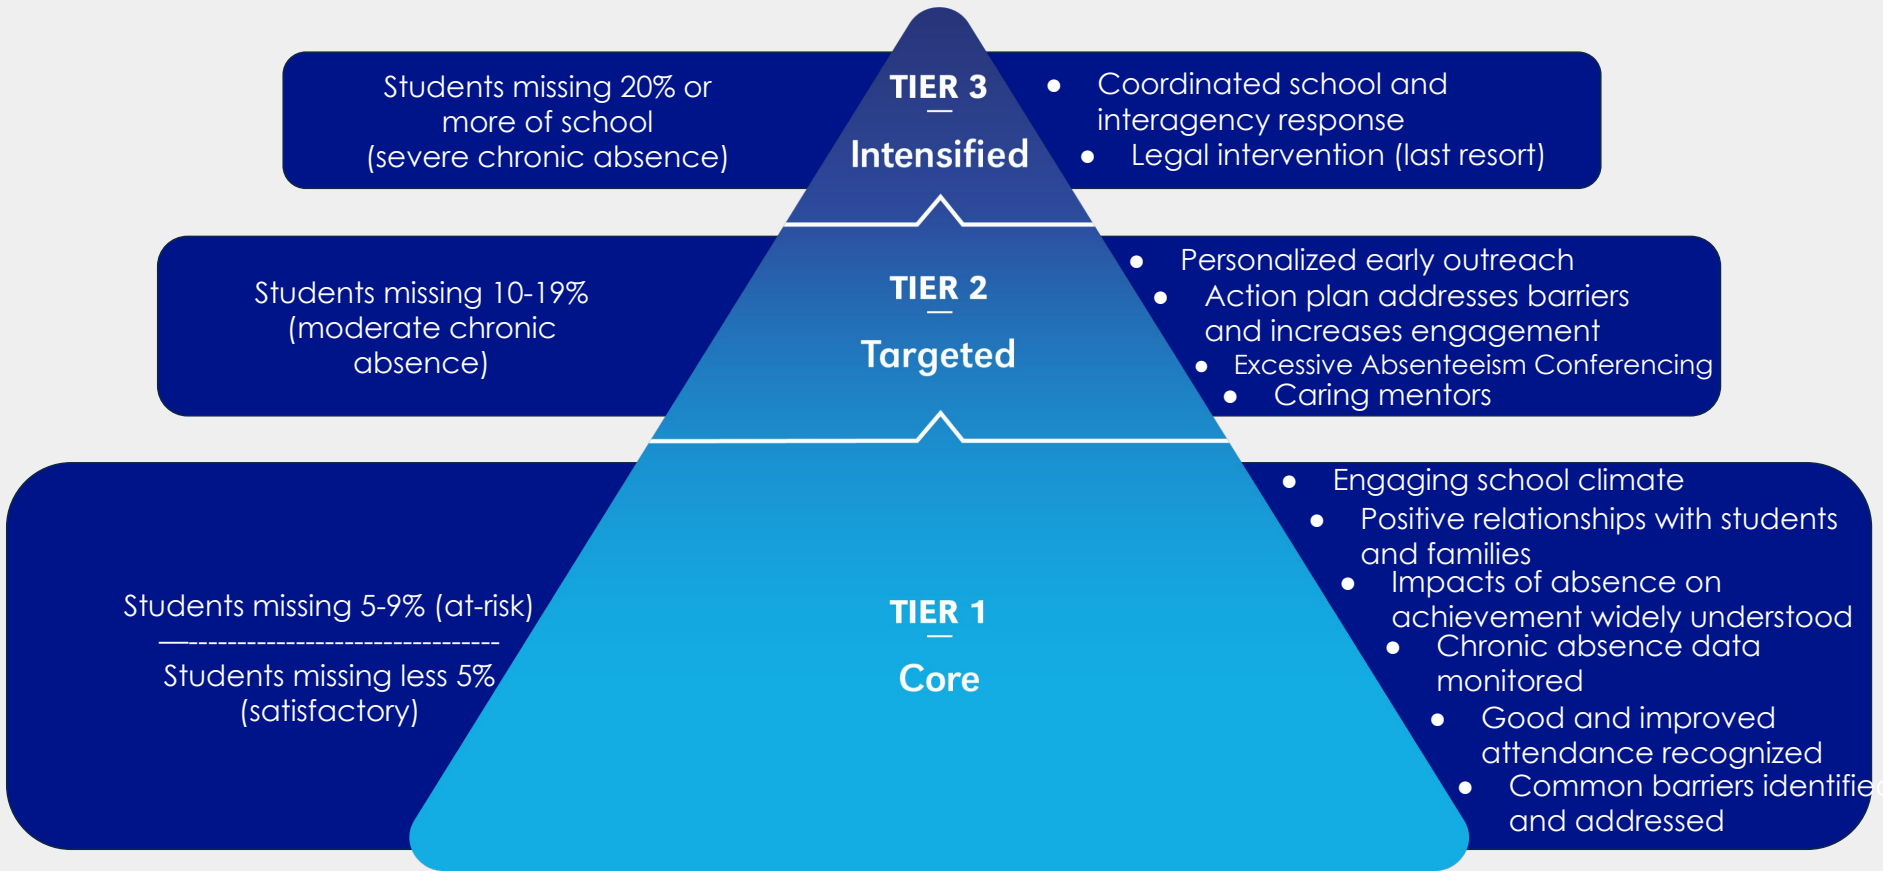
Students missing 20% or more of school (severe chronic absence)

TIER 3

Intensified

- Coordinated school and interagency response
- Legal intervention (last resort)

Students missing 10-19% (moderate chronic absence)

TIER 2

Targeted

- Personalized early outreach
- Action plan addresses barriers and increases engagement
- Excessive Absenteeism Conferencing
- Caring mentors

Students missing 5-9% (at-risk)

Students missing less 5% (satisfactory)

TIER 1

Core

- Engaging school climate
- Positive relationships with students and families
- Impacts of absence on achievement widely understood
- Chronic absence data monitored
- Good and improved attendance recognized
- Common barriers identifie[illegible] and addressed